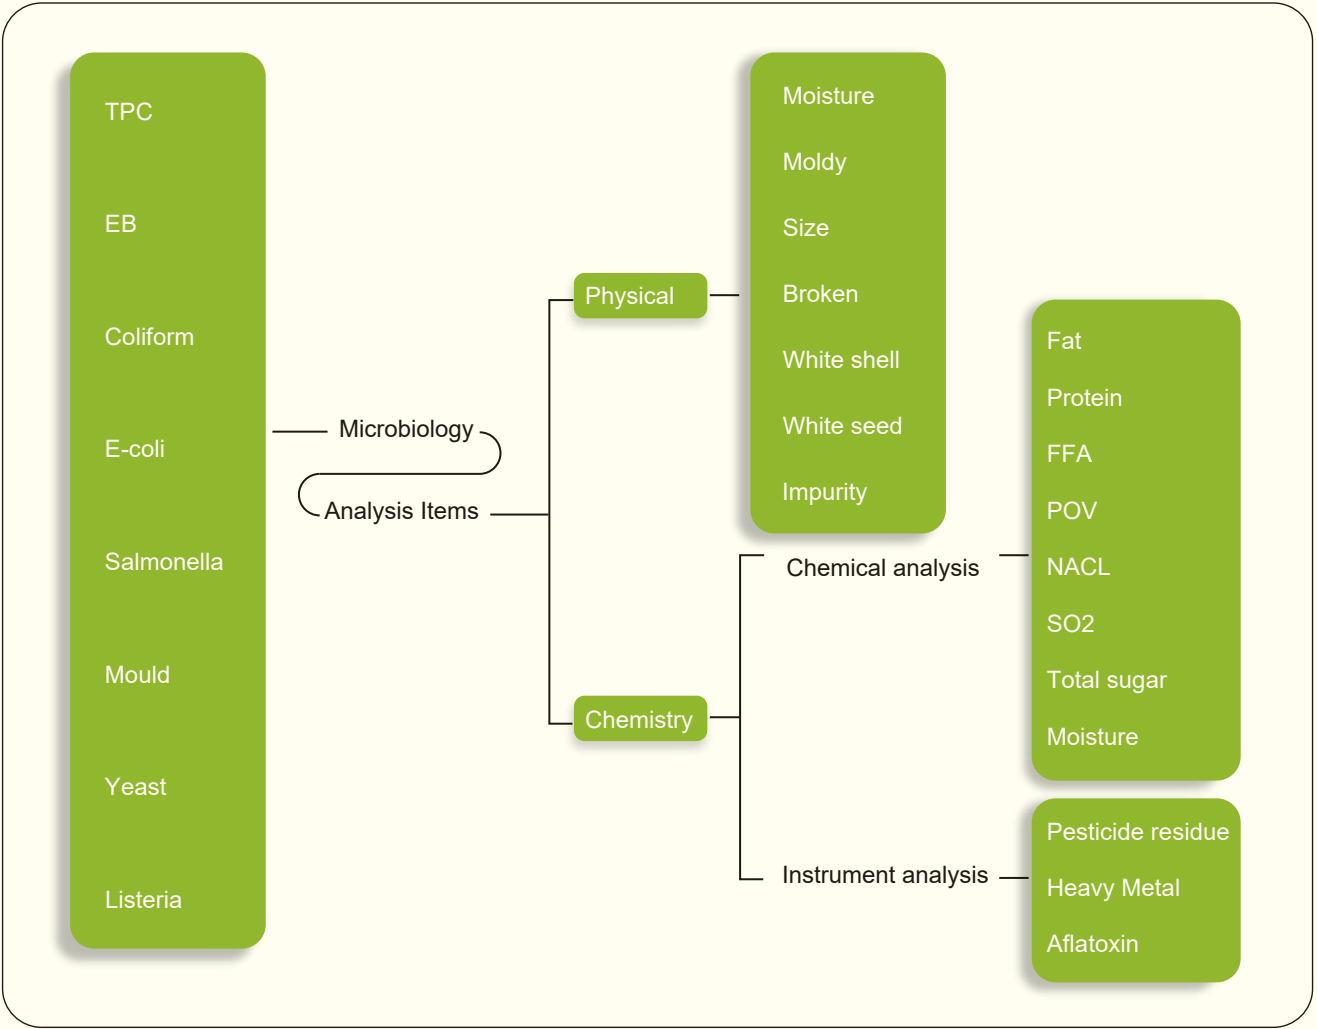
TPC
EB
Coliform
E-coli
Salmonella
Mould
Yeast
Listeria

Microbiology

Analysis Items

Physical

Moisture
Moldy
Size
Broken
White shell
White seed
Impurity

Chemistry

Chemical analysis

Fat
Protein
FFA
POV
NACL
SO2
Total sugar
Moisture

Instrument analysis

Pesticide residue
Heavy Metal
Aflatoxin